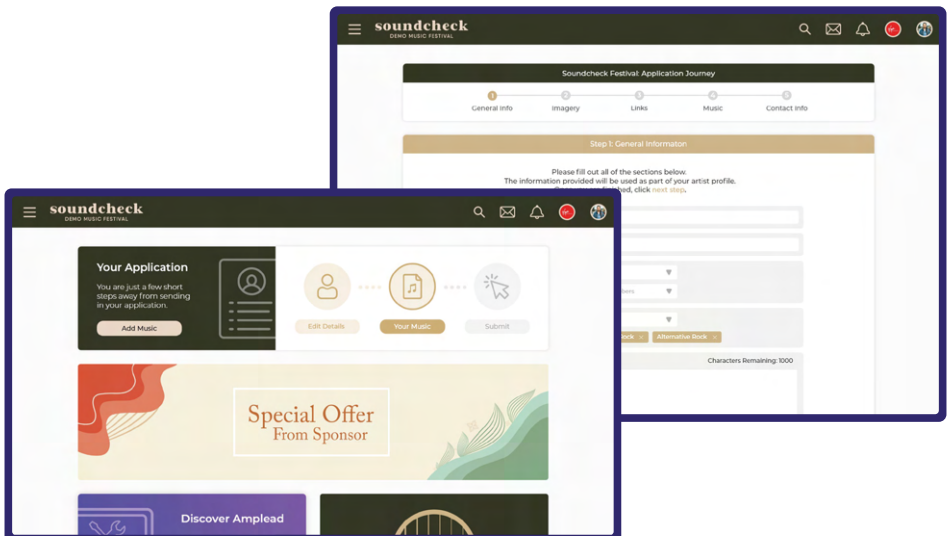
soundcheck
DEMO MUSIC FESTIVAL

Soundcheck Festival: Application Journey

1 General Info
2 Imagery
3 Links
4 Music
5 Contact Info

Step 1: General Informaton

Please fill out all of the sections below.
The information provided will be used as part of your artist profile.
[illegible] finished, click next step.

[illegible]ock ×
Alternative Rock ×

Characters Remaining: 1000

soundcheck
DEMO MUSIC FESTIVAL

Your Application
You are just a few short steps away from sending in your application.
Add Music

Edit Details
Your Music
Submit

Special Offer
From Sponsor

Discover Amplead